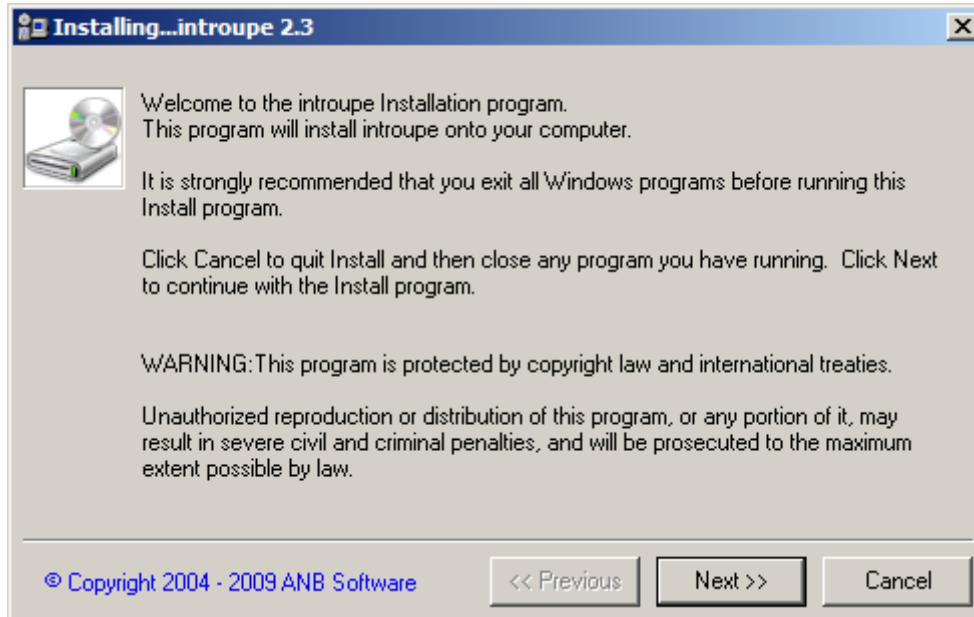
Installing...introupe 2.3

Welcome to the introupe Installation program.
This program will install introupe onto your computer.

It is strongly recommended that you exit all Windows programs before running this Install program.

Click Cancel to quit Install and then close any program you have running. Click Next to continue with the Install program.

WARNING:This program is protected by copyright law and international treaties.

Unauthorized reproduction or distribution of this program, or any portion of it, may result in severe civil and criminal penalties, and will be prosecuted to the maximum extent possible by law.

© Copyright 2004 - 2009 ANB Software

<< Previous

Next >>

Cancel